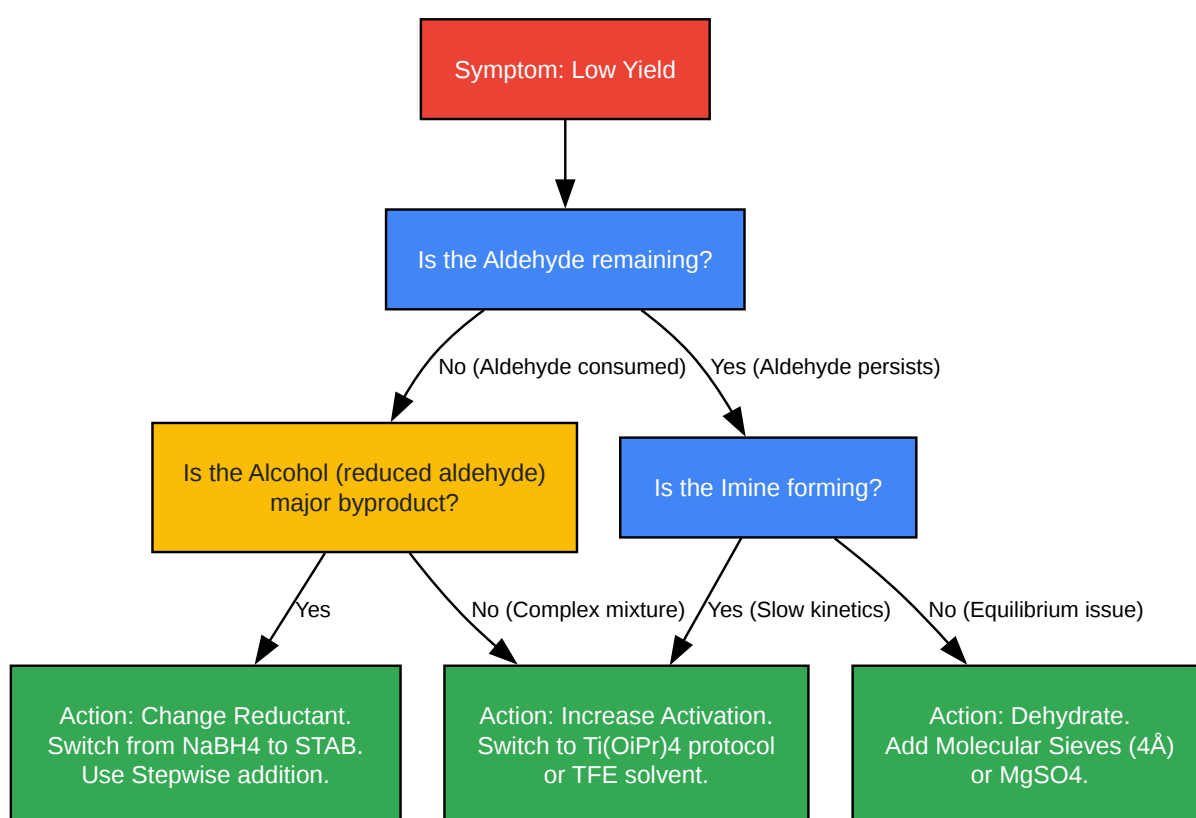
Symptom: Low Yield

Is the Aldehyde remaining?

No (Aldehyde consumed)

Yes (Aldehyde persists)

Is the Alcohol (reduced aldehyde) major byproduct?

Is the Imine forming?

Yes

No (Complex mixture)

Yes (Slow kinetics)

No (Equilibrium issue)

Action: Change Reductant. Switch from NaBH4 to STAB. Use Stepwise addition.

Action: Increase Activation. Switch to Ti(OiPr)4 protocol or TFE solvent.

Action: Dehydrate. Add Molecular Sieves (4Å) or MgSO4.